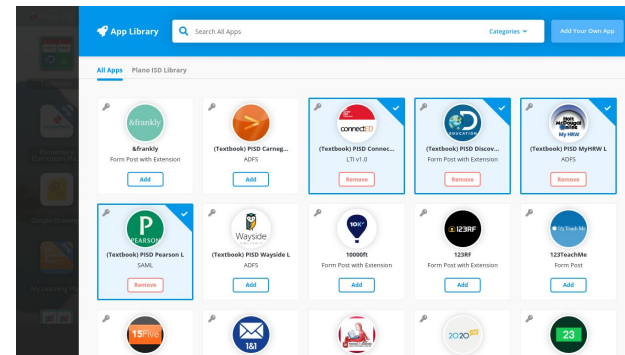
App Library

Search All Apps

Categories

Add Your Own App

All Apps
Plano ISD Library

&frankly
&frankly
Form Post with Extension
Add

(Textbook) PISD Carneg...
ADFS
Add

connectED
(Textbook) PISD Connec...
LTI v1.0
Remove

EDUCATION
(Textbook) PISD Discov...
Form Post with Extension
Remove

My HRW
(Textbook) PISD MyHRW L
ADFS
Remove

PEARSON
(Textbook) PISD Pearson L
SAML
Remove

Wayside
(Textbook) PISD Wayside L
ADFS
Add

10K
10000ft
Form Post with Extension
Add

123RF
123RF
Form Post with Extension
Add

123TeachMe
123TeachMe
Form Post
Add

15Five

1&1

2020

23